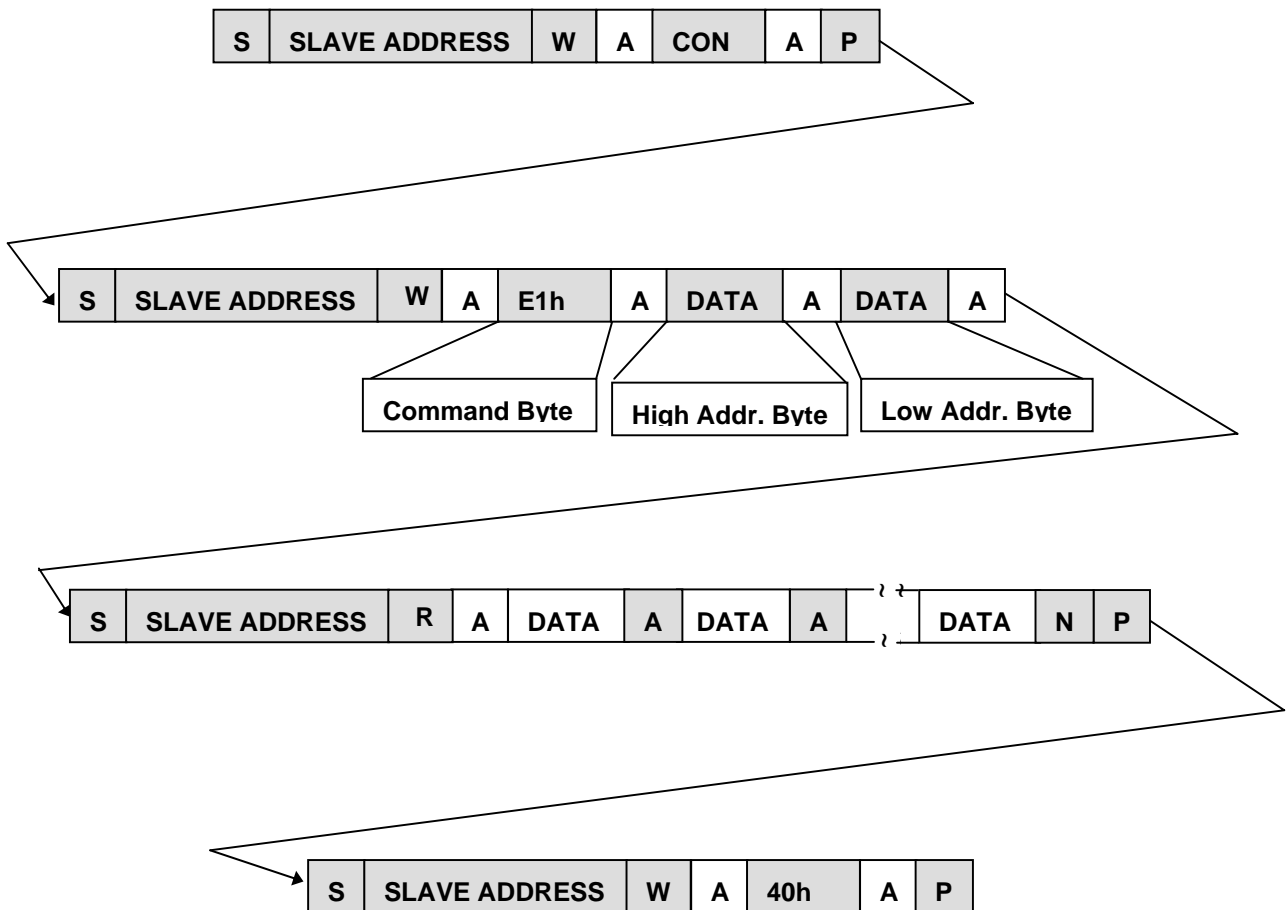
| S | SLAVE ADDRESS | W | A | CON | A | P |
|---|---|---|---|---|---|---|

| S | SLAVE ADDRESS | W | A | E1h | A | DATA | A | DATA | A |
|---|---|---|---|---|---|---|---|---|---|

Command Byte

High Addr. Byte

Low Addr. Byte

| S | SLAVE ADDRESS | R | A | DATA | A | DATA | A | | DATA | N | P |
|---|---|---|---|---|---|---|---|---|---|---|---|

| S | SLAVE ADDRESS | W | A | 40h | A | P |
|---|---|---|---|---|---|---|